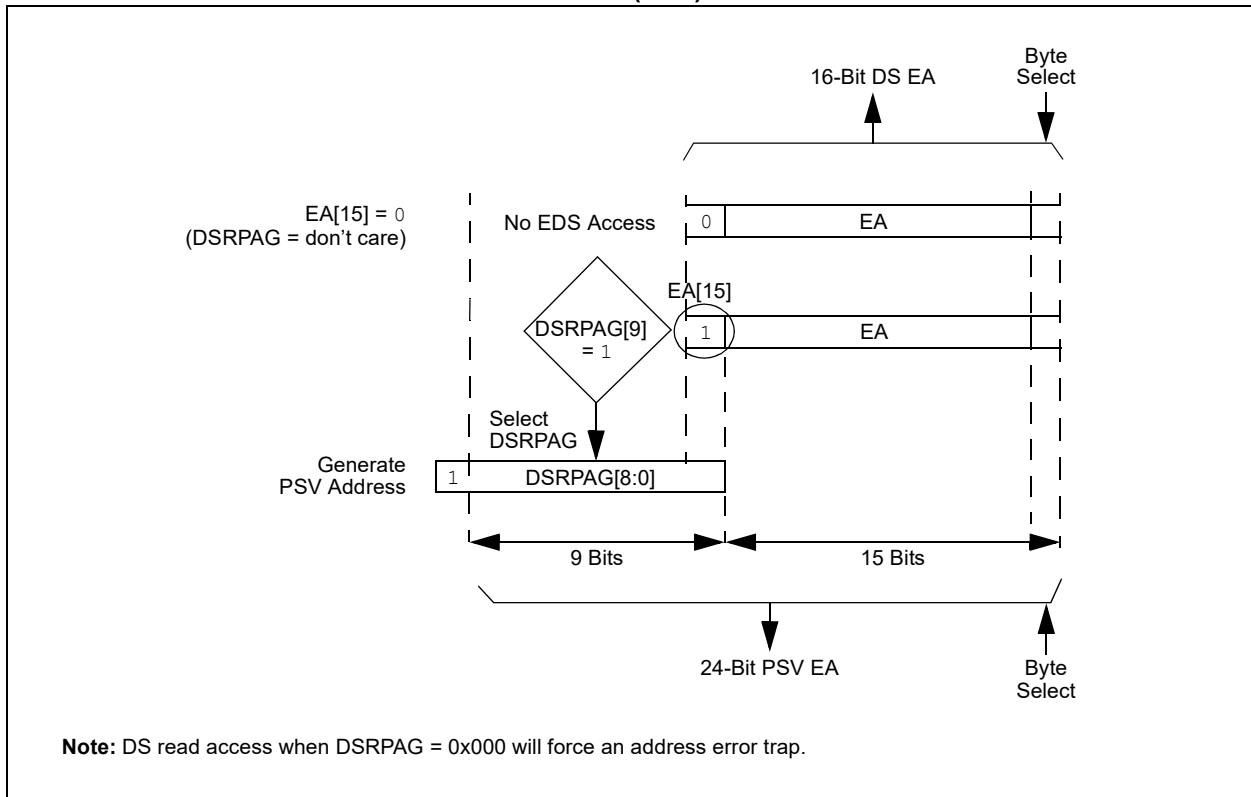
16-Bit DS EA

Byte Select

EA[15] = 0
(DSRPAG = don't care)

No EDS Access

0

EA

EA[15]

DSRPAG[9] = 1

1

EA

Select DSRPAG

Generate PSV Address

1

DSRPAG[8:0]

9 Bits

15 Bits

24-Bit PSV EA

Byte Select

**Note:** DS read access when DSRPAG = 0x000 will force an address error trap.